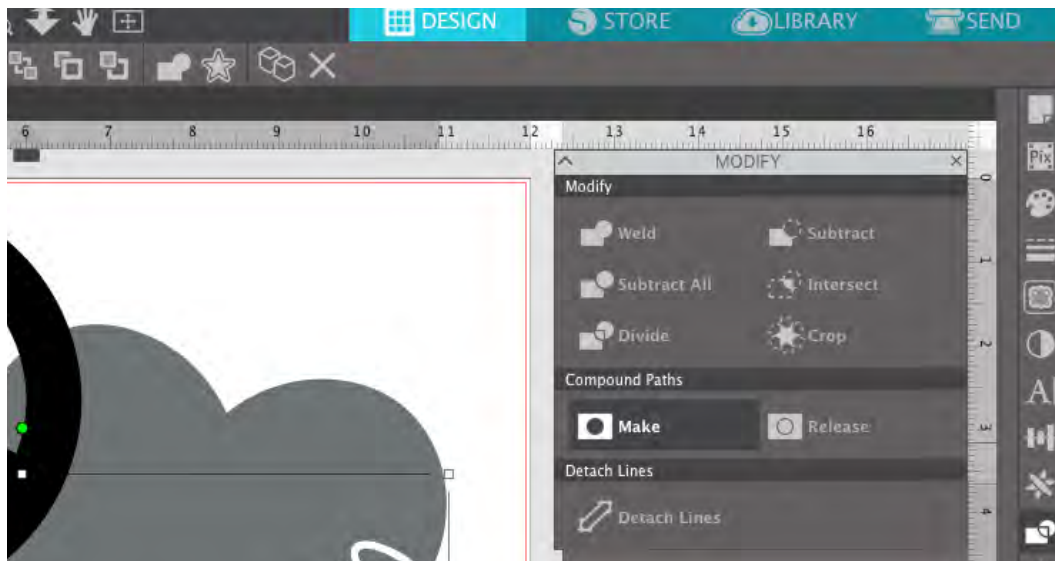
DESIGN STORE LIBRARY SEND

6 7 8 9 10 11 12 13 14 15 16

MODIFY

Modify

Weld

Subtract

Subtract All

Intersect

Divide

Crop

Compound Paths

Make

Release

Detach Lines

Detach Lines

0

1

2

3

4

Pix

A